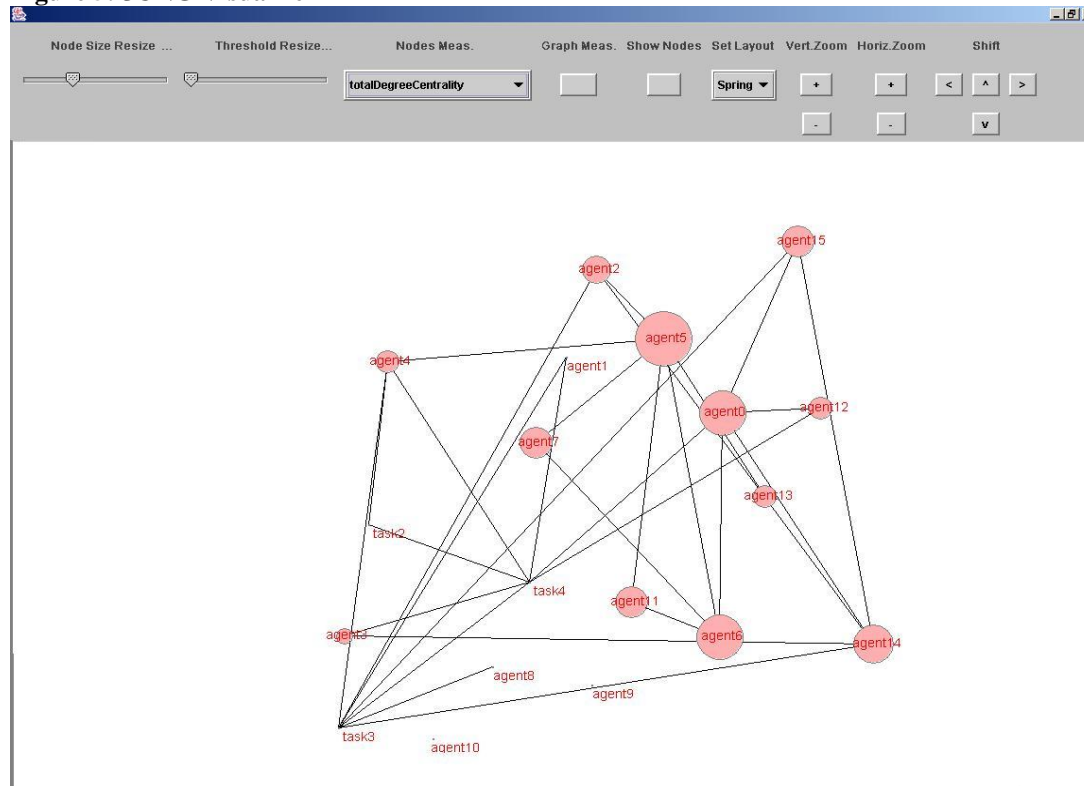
Node Size Resize ...

Threshold Resize...

Nodes Meas.

Graph Meas.

Show Nodes

Set Layout

Vert.Zoom

Horiz.Zoom

Shift

totalDegreeCentrality

Spring

+

+

<

^

>

-

-

v

agent15

agent2

agent5

agent4

agent1

agent0

agent12

agent7

agent13

task2

task4

agent11

agent3

agent6

agent14

agent8

agent9

task3

agent10